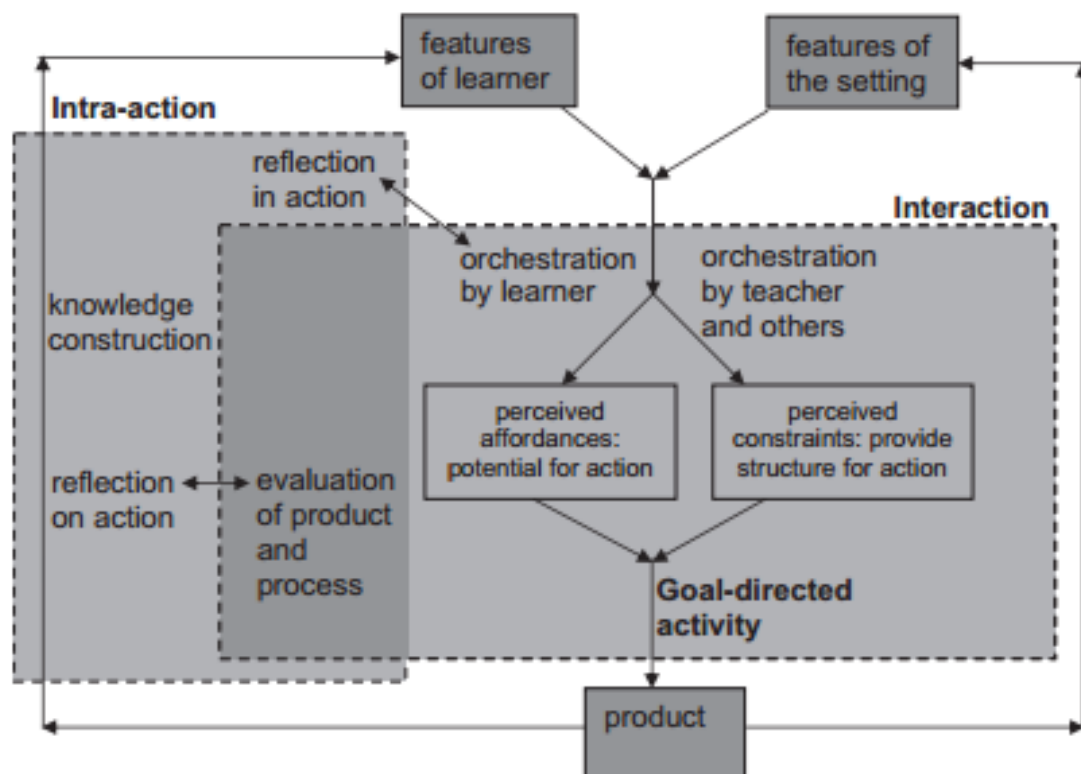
features of learner

features of the setting

Intra-action

reflection in action

Interaction

orchestration by learner

orchestration by teacher and others

knowledge construction

perceived affordances: potential for action

perceived constraints: provide structure for action

reflection on action

evaluation of product and process

Goal-directed activity

product